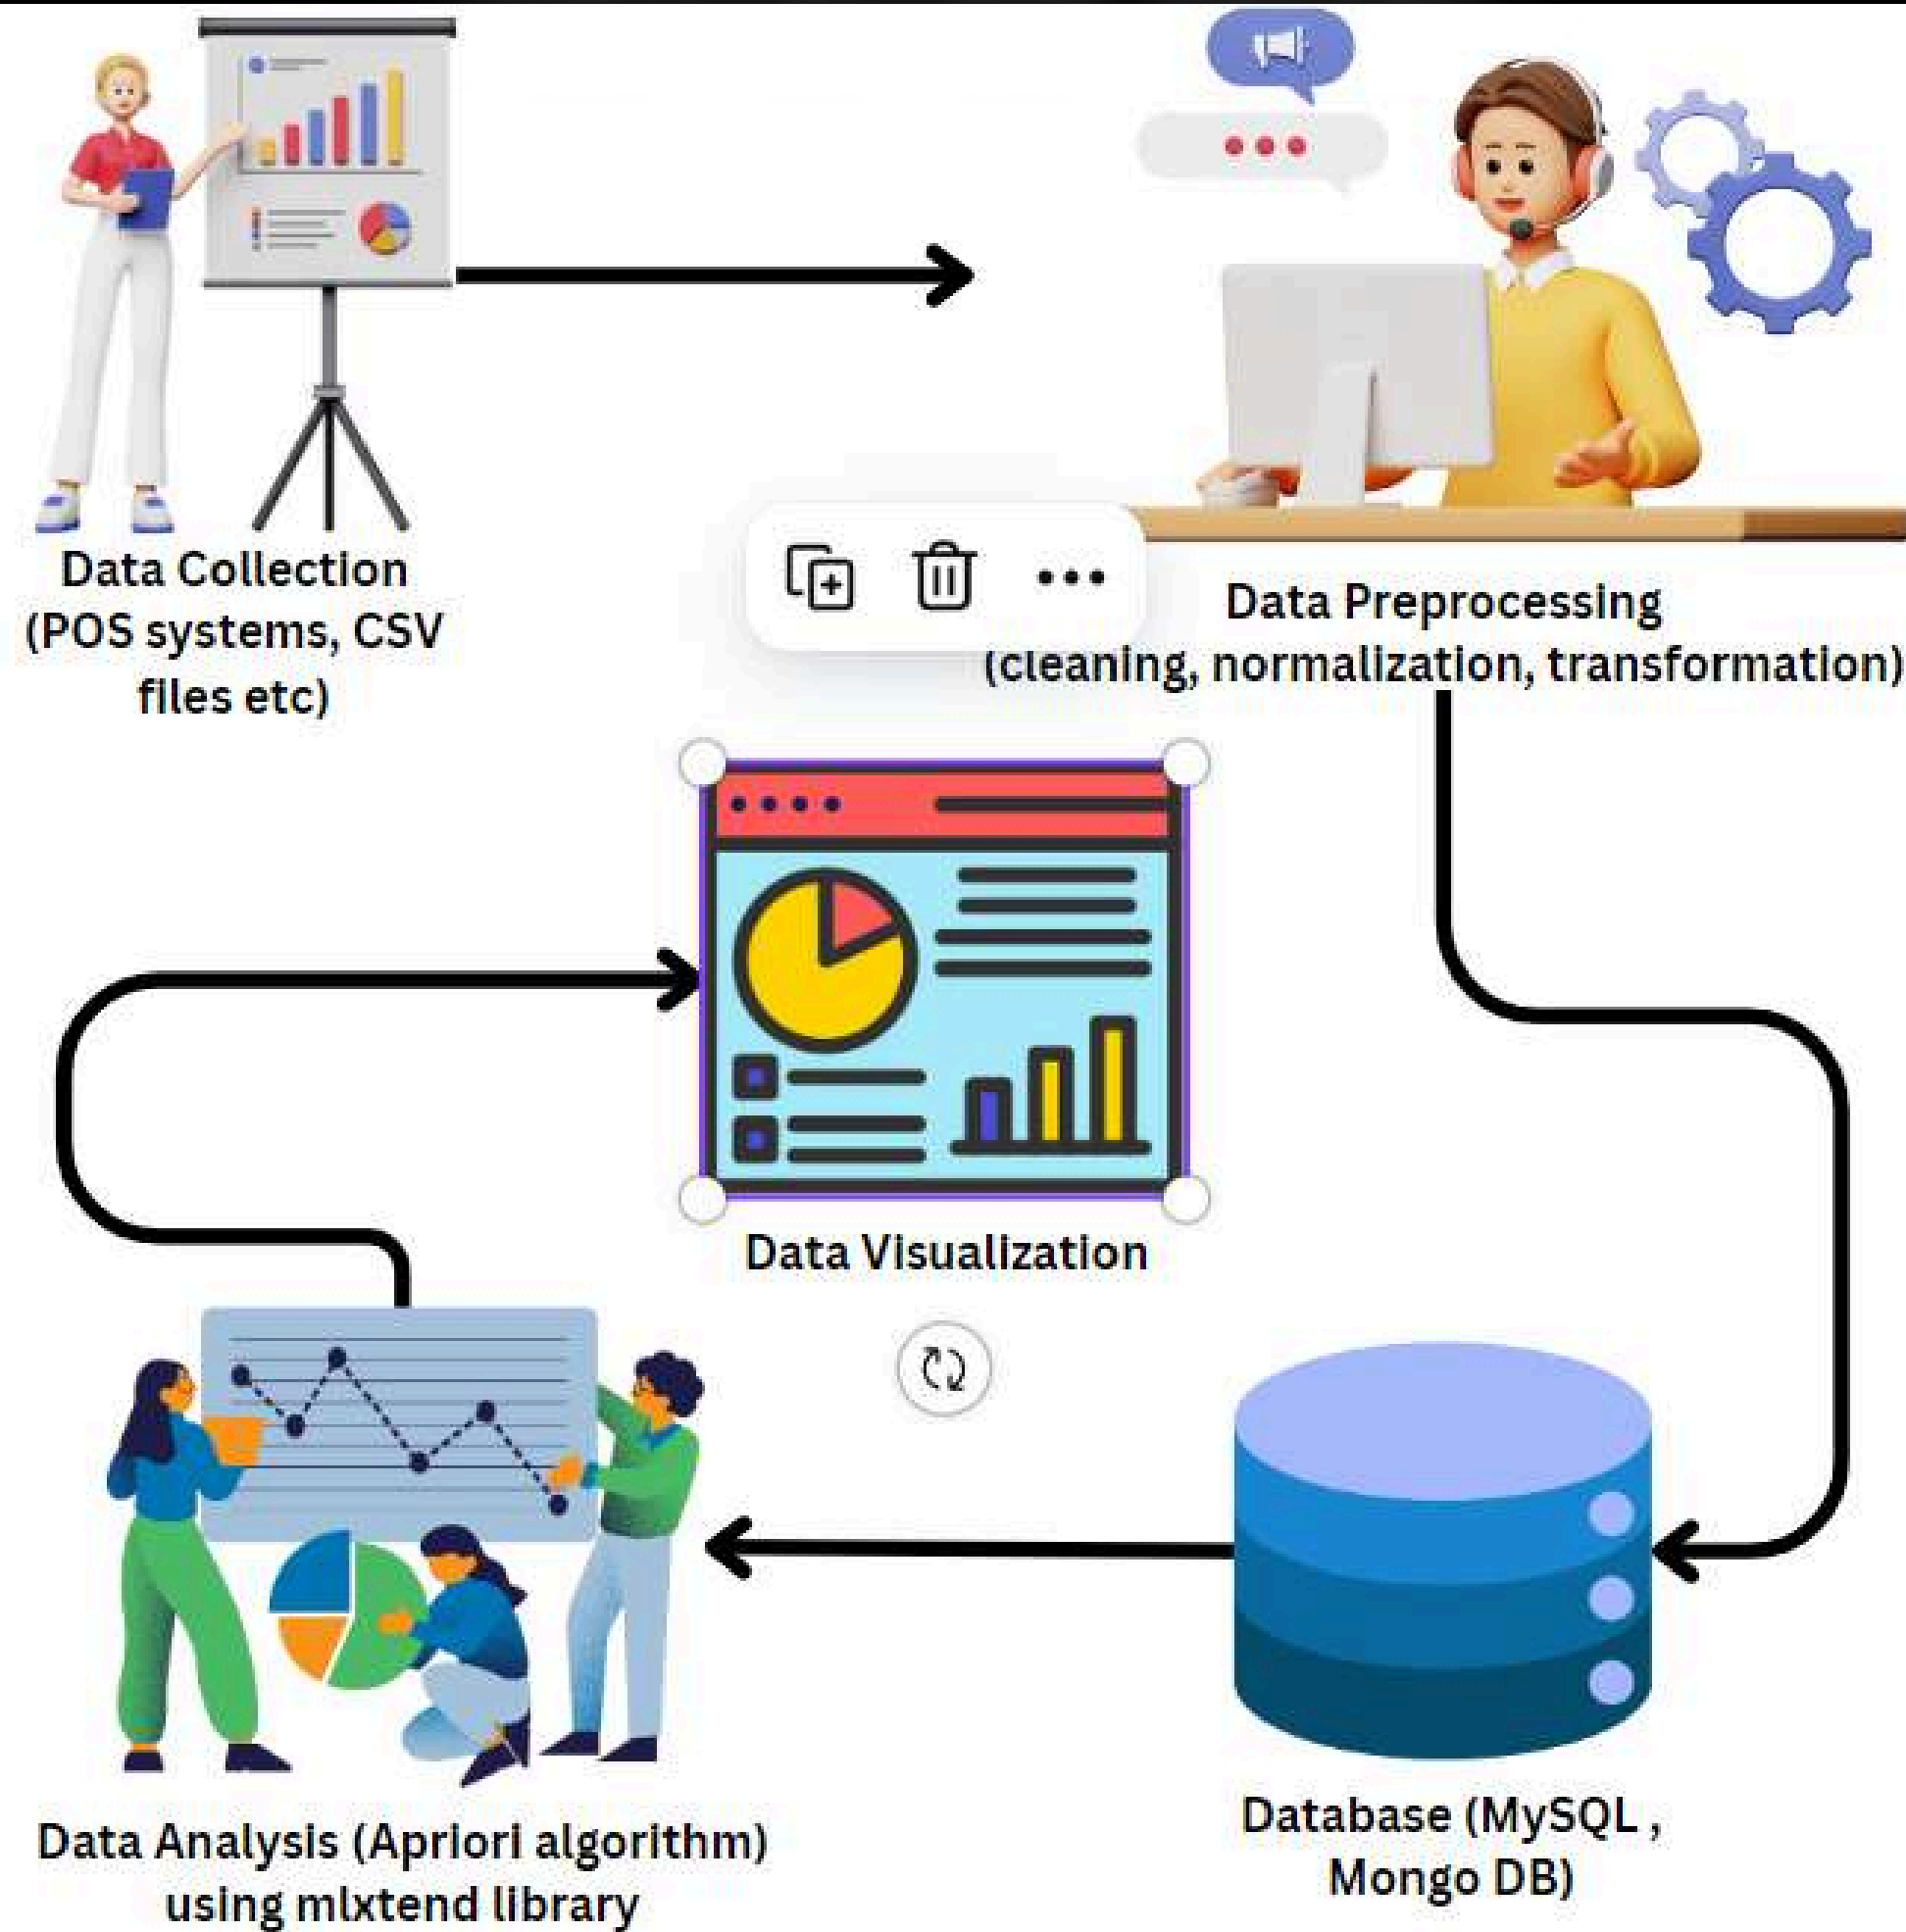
Data Collection (POS systems, CSV files etc)

Data Preprocessing (cleaning, normalization, transformation)

Data Visualization

Data Analysis (Apriori algorithm) using mlxtend library

Database (MySQL , Mongo DB)